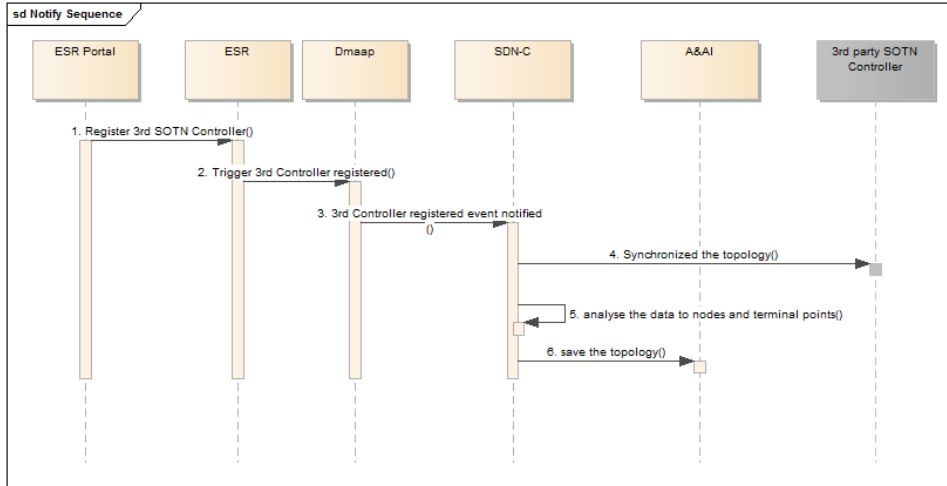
sd Notify Sequence

ESR Portal

ESR

Dmaap

SDN-C

A&AI

3rd party SOTN Controller

1. Register 3rd SOTN Controller()

2. Trigger 3rd Controller registered()

3. 3rd Controller registered event notified ()

4. Synchronized the topology()

5. analyse the data to nodes and terminal points()

6. save the topology()